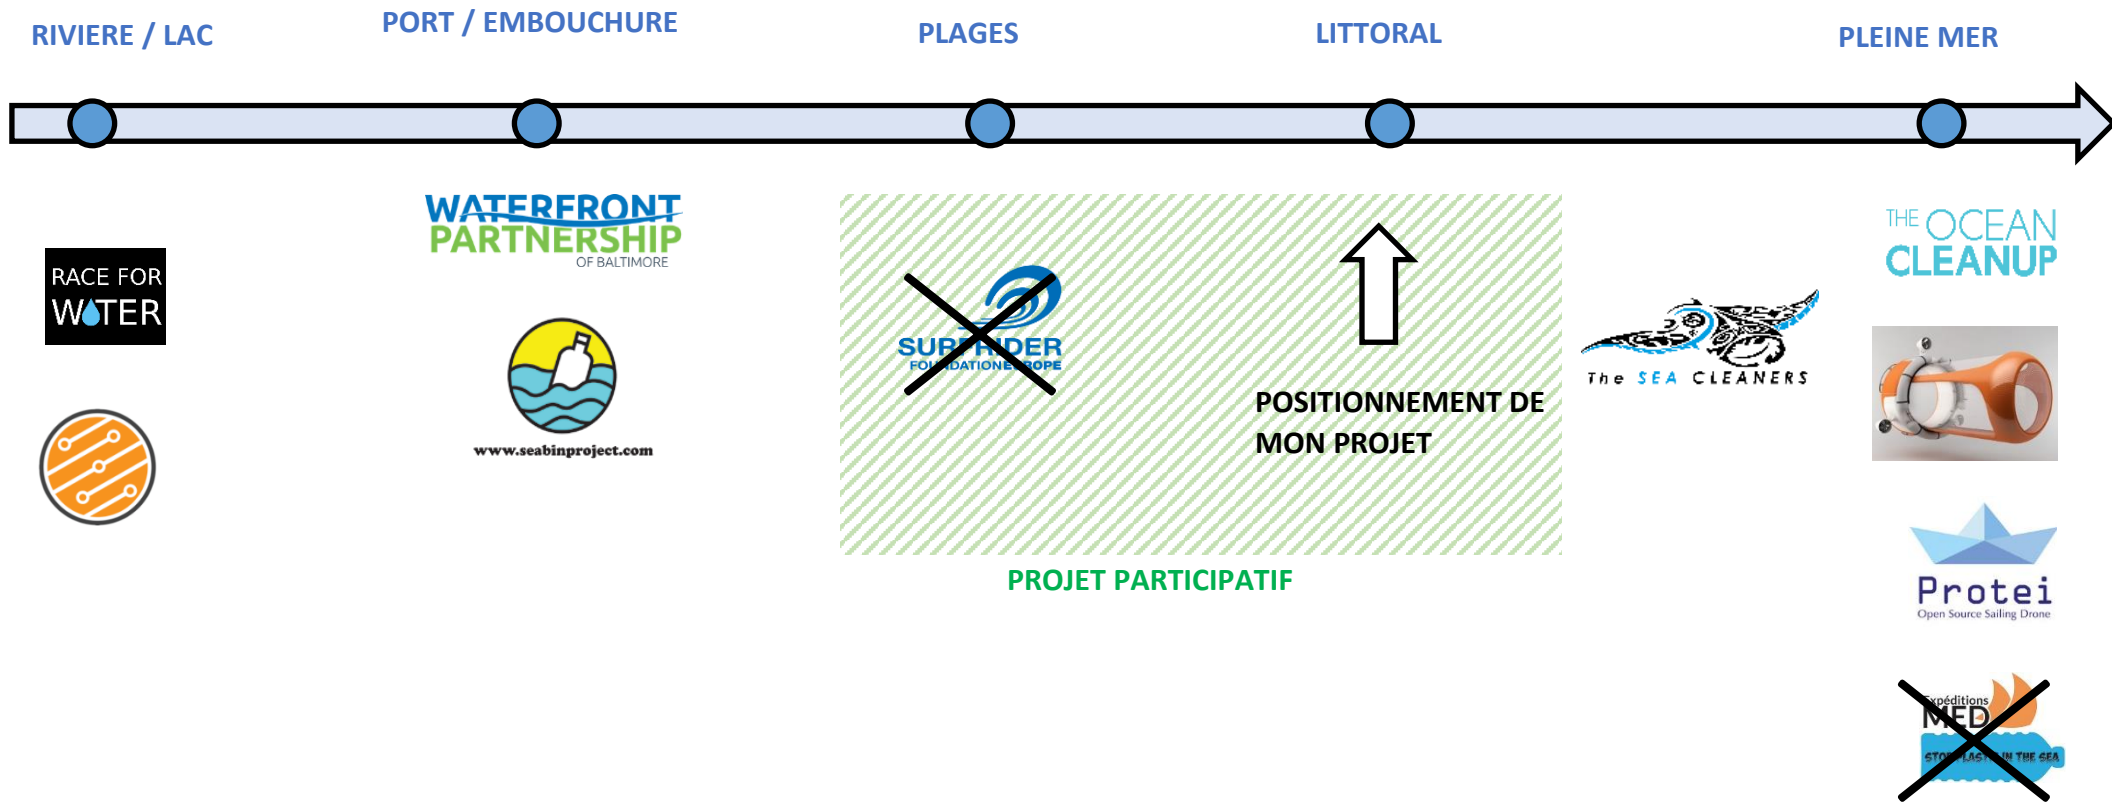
RIVIERE / LAC

PORT / EMBOUCHURE

PLAGES

LITTORAL

PLEINE MER

RACE FOR WATER

WATERFRONT PARTNERSHIP OF BALTIMORE

www.seabinproject.com

SURFRIDER FOUNDATION EUROPE

POSITIONNEMENT DE MON PROJET

PROJET PARTICIPATIF

The SEA CLEANERS

THE OCEAN CLEANUP

Protei
Open Source Sailing Drone

Expéditions MED
STOP PLASTIC IN THE SEA